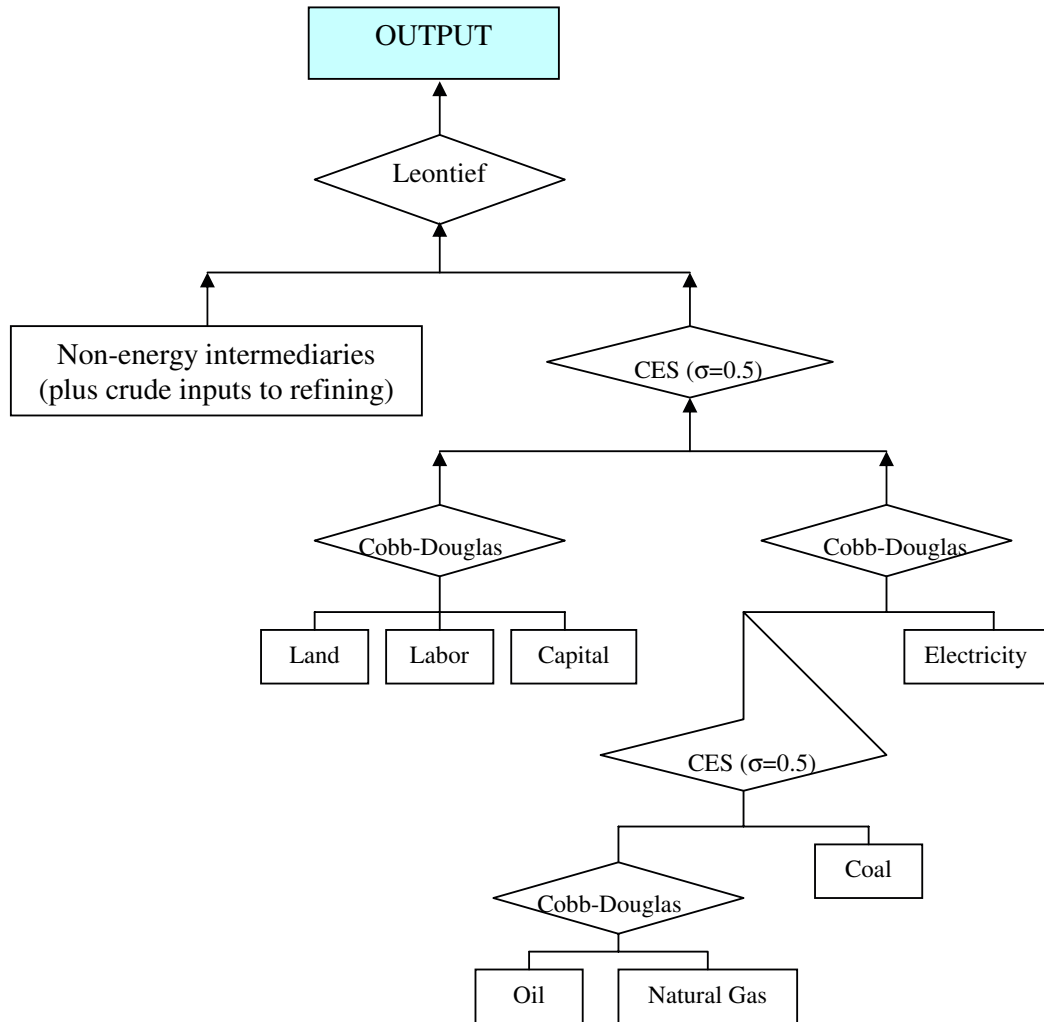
OUTPUT

Leontief

Non-energy intermediaries (plus crude inputs to refining)

CES ($\sigma$=0.5)

Cobb-Douglas

Cobb-Douglas

Land

Labor

Capital

Electricity

CES ($\sigma$=0.5)

Coal

Cobb-Douglas

Oil

Natural Gas